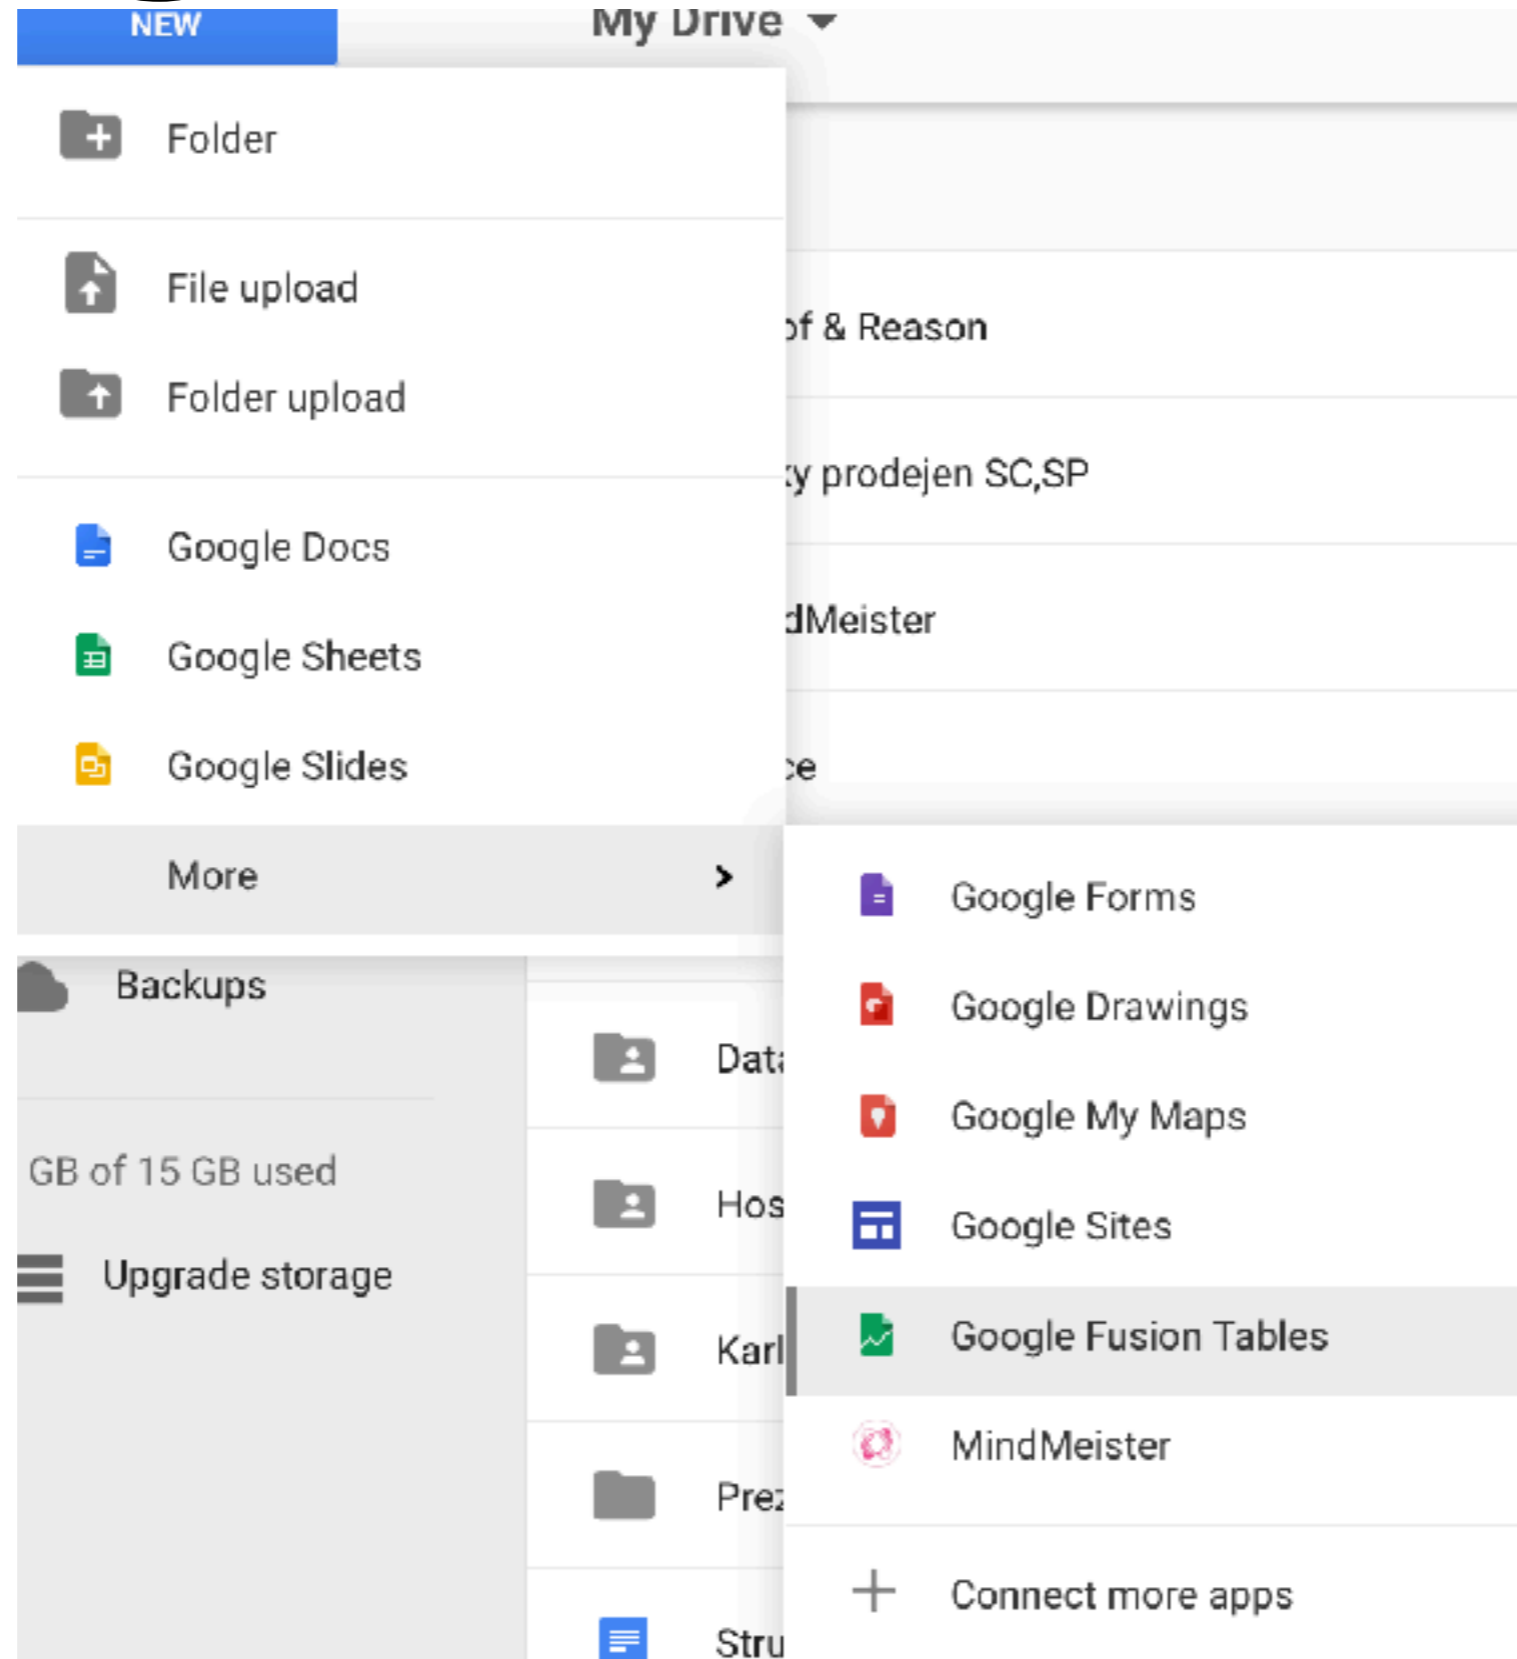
NEW

My Drive

Folder

File upload

Folder upload

Google Docs

Google Sheets

Google Slides

More

of & Reason

ky prodejen SC,SP

dMeister

ce

Google Forms

Google Drawings

Google My Maps

Google Sites

Google Fusion Tables

MindMeister

Connect more apps

Backups

Data

Hos

Karl

Prez

Stru

GB of 15 GB used

Upgrade storage